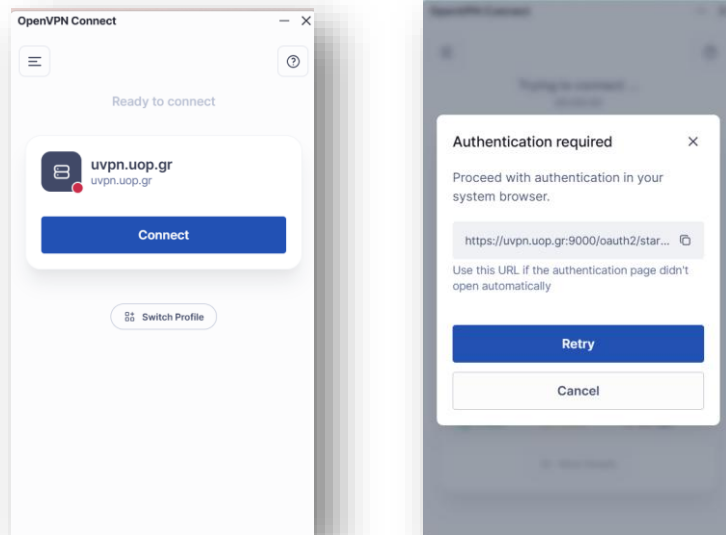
OpenVPN Connect

Ready to connect

uvpn.uop.gr
uvpn.uop.gr

Connect

Switch Profile

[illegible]

Trying to connect ...
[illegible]

Authentication required

Proceed with authentication in your system browser.

https://uvpn.uop.gr:9000/oauth2/star...

Use this URL if the authentication page didn't open automatically

Retry

Cancel

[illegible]